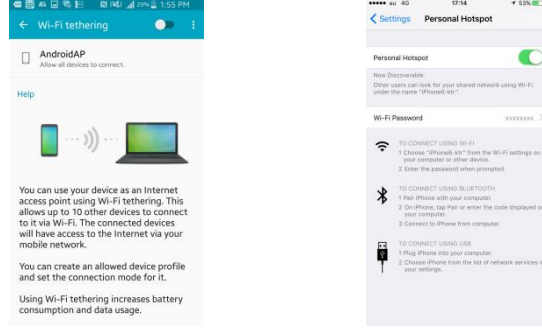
29% 1:55 PM

← Wi-Fi tethering

AndroidAP
Allow all devices to connect.

Help

You can use your device as an Internet access point using Wi-Fi tethering. This allows up to 10 other devices to connect to it via Wi-Fi. The connected devices will have access to the Internet via your mobile network.

You can create an allowed device profile and set the connection mode for it.

Using Wi-Fi tethering increases battery consumption and data usage.

au 4G 17:14 53%

< Settings Personal Hotspot

Personal Hotspot

Now Discoverable.
Other users can look for your shared network using Wi-Fi under the name "iPhone6-kt".

Wi-Fi Password xxxxxxxx

TO CONNECT USING WI-FI
1 Choose "iPhone6-ktr" from the Wi-Fi settings on your computer or other device.
2 Enter the password when prompted.

TO CONNECT USING BLUETOOTH
1 Pair iPhone with your computer.
2 On iPhone, tap Pair or enter the code displayed on your computer.
3 Connect to iPhone from computer.

TO CONNECT USING USB
1 Plug iPhone into your computer.
2 Choose iPhone from the list of network services in your settings.